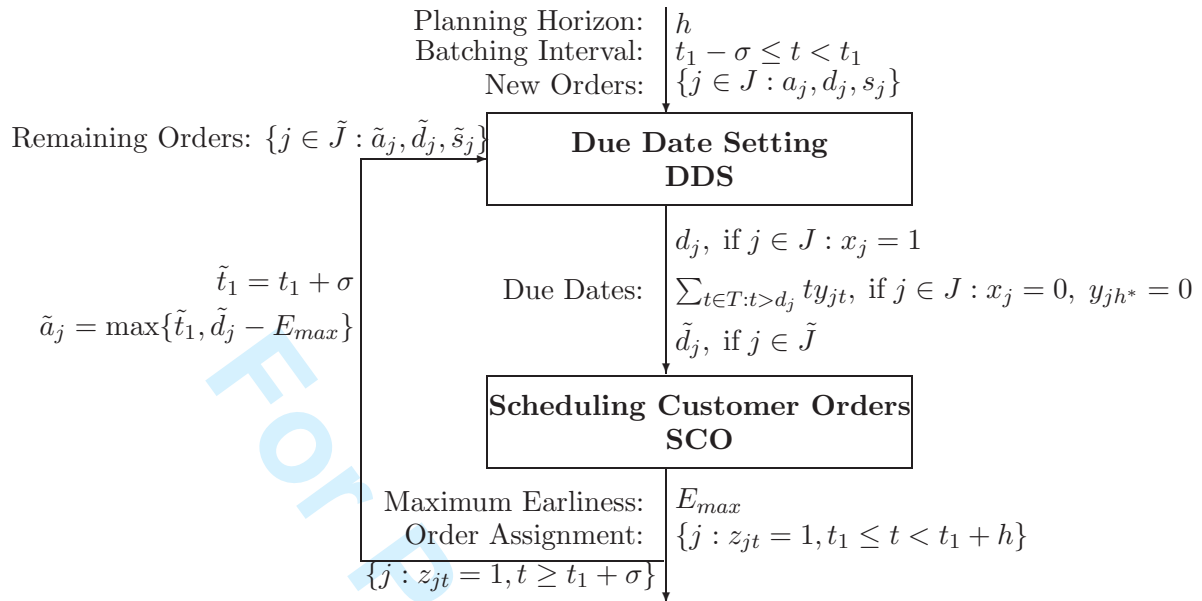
Planning Horizon: $h$
Batching Interval: $t_1 - \sigma \leq t < t_1$
New Orders: $\{j \in J : a_j, d_j, s_j\}$

Remaining Orders: $\{j \in \tilde{J} : \tilde{a}_j, \tilde{d}_j, \tilde{s}_j\}$

**Due Date Setting**
**DDS**

Due Dates:
$d_j$, if $j \in J : x_j = 1$
$\sum_{t \in T : t > d_j} t y_{jt}$, if $j \in J : x_j = 0$, $y_{jh^*} = 0$
$\tilde{d}_j$, if $j \in \tilde{J}$

$\tilde{t}_1 = t_1 + \sigma$
$\tilde{a}_j = \max\{\tilde{t}_1, \tilde{d}_j - E_{max}\}$

For

**Scheduling Customer Orders**
**SCO**

Maximum Earliness: $E_{max}$
Order Assignment: $\{j : z_{jt} = 1, t_1 \leq t < t_1 + h\}$

$\{j : z_{jt} = 1, t \geq t_1 + \sigma\}$